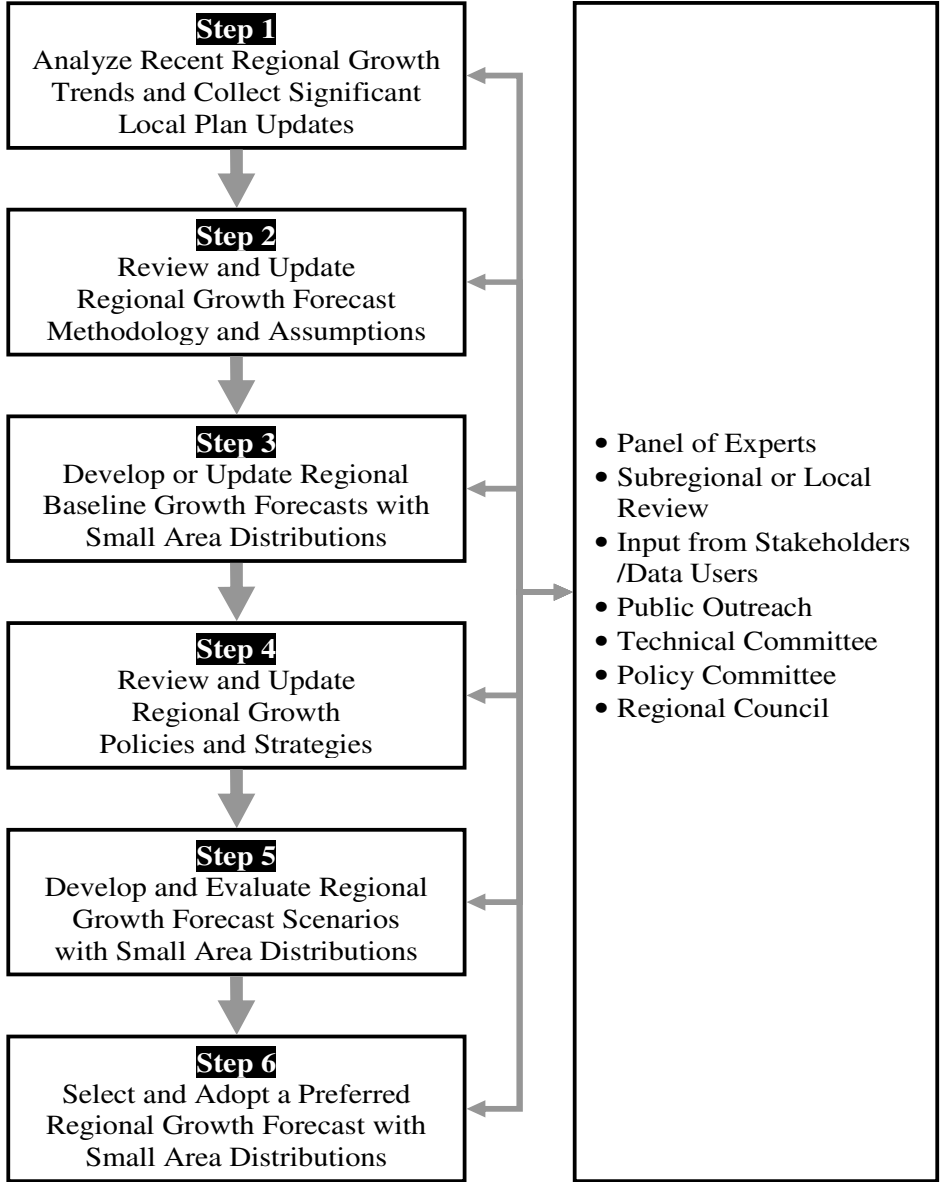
Step 1
Analyze Recent Regional Growth Trends and Collect Significant Local Plan Updates

Step 2
Review and Update Regional Growth Forecast Methodology and Assumptions

Step 3
Develop or Update Regional Baseline Growth Forecasts with Small Area Distributions

Step 4
Review and Update Regional Growth Policies and Strategies

Step 5
Develop and Evaluate Regional Growth Forecast Scenarios with Small Area Distributions

Step 6
Select and Adopt a Preferred Regional Growth Forecast with Small Area Distributions

• Panel of Experts
• Subregional or Local Review
• Input from Stakeholders /Data Users
• Public Outreach
• Technical Committee
• Policy Committee
• Regional Council